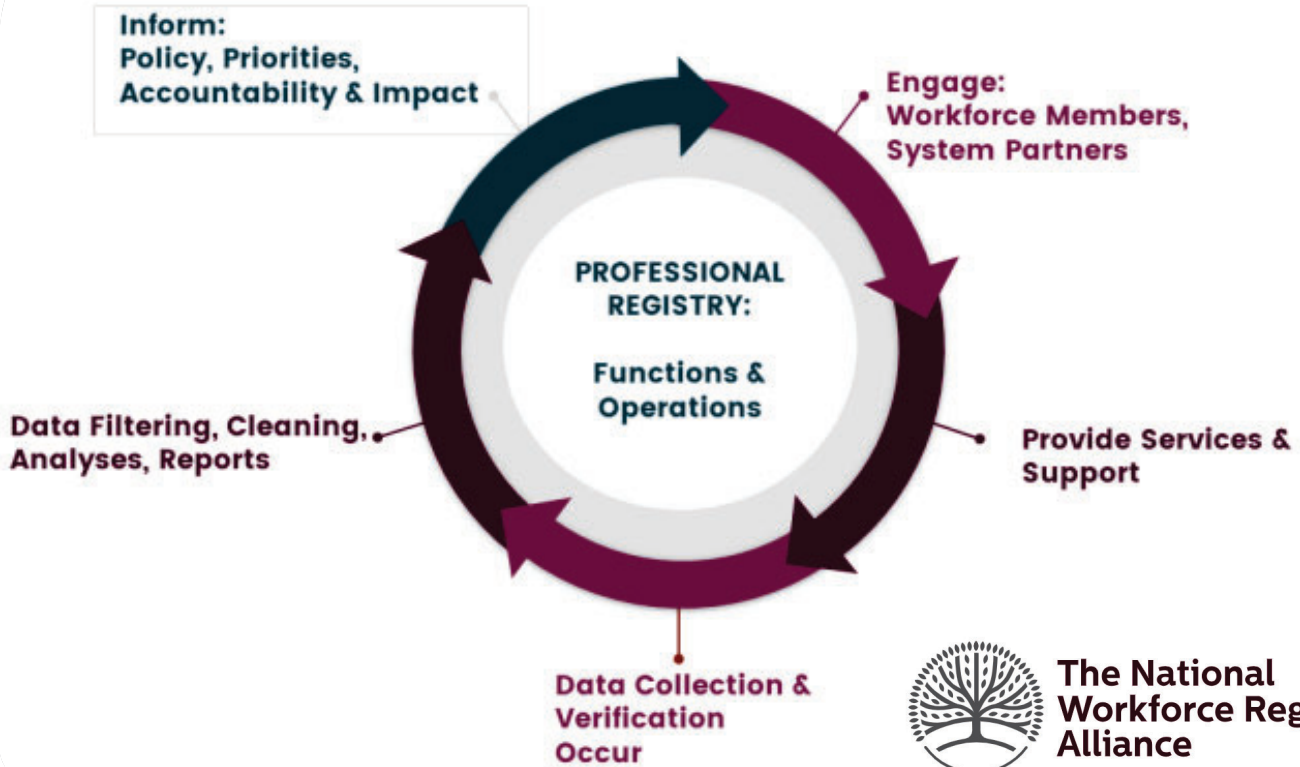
Inform:
Policy, Priorities,
Accountability & Impact

Engage:
Workforce Members,
System Partners

PROFESSIONAL REGISTRY:

Functions & Operations

Provide Services & Support

Data Collection & Verification Occur

Data Filtering, Cleaning, Analyses, Reports

The National Workforce Reg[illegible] Alliance